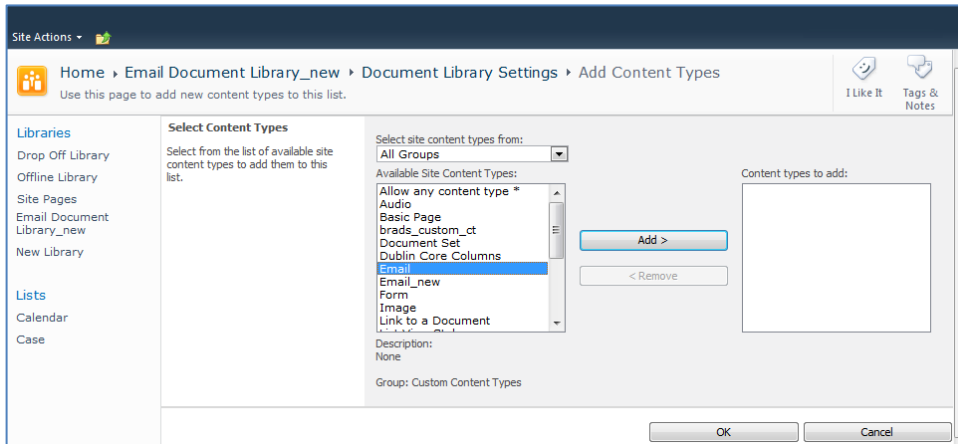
Site Actions ▾

Home ▸ Email Document Library_new ▸ Document Library Settings ▸ Add Content Types

Use this page to add new content types to this list.

I Like It

Tags & Notes

Libraries

Drop Off Library

Offline Library

Site Pages

Email Document Library_new

New Library

Lists

Calendar

Case

Select Content Types

Select from the list of available site content types to add them to this list.

Select site content types from:

All Groups

Available Site Content Types:

Allow any content type *
Audio
Basic Page
brads_custom_ct
Document Set
Dublin Core Columns
Email
Email_new
Form
Image
Link to a Document
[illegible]

Add >

< Remove

Content types to add:

Description:
None

Group: Custom Content Types

OK

Cancel